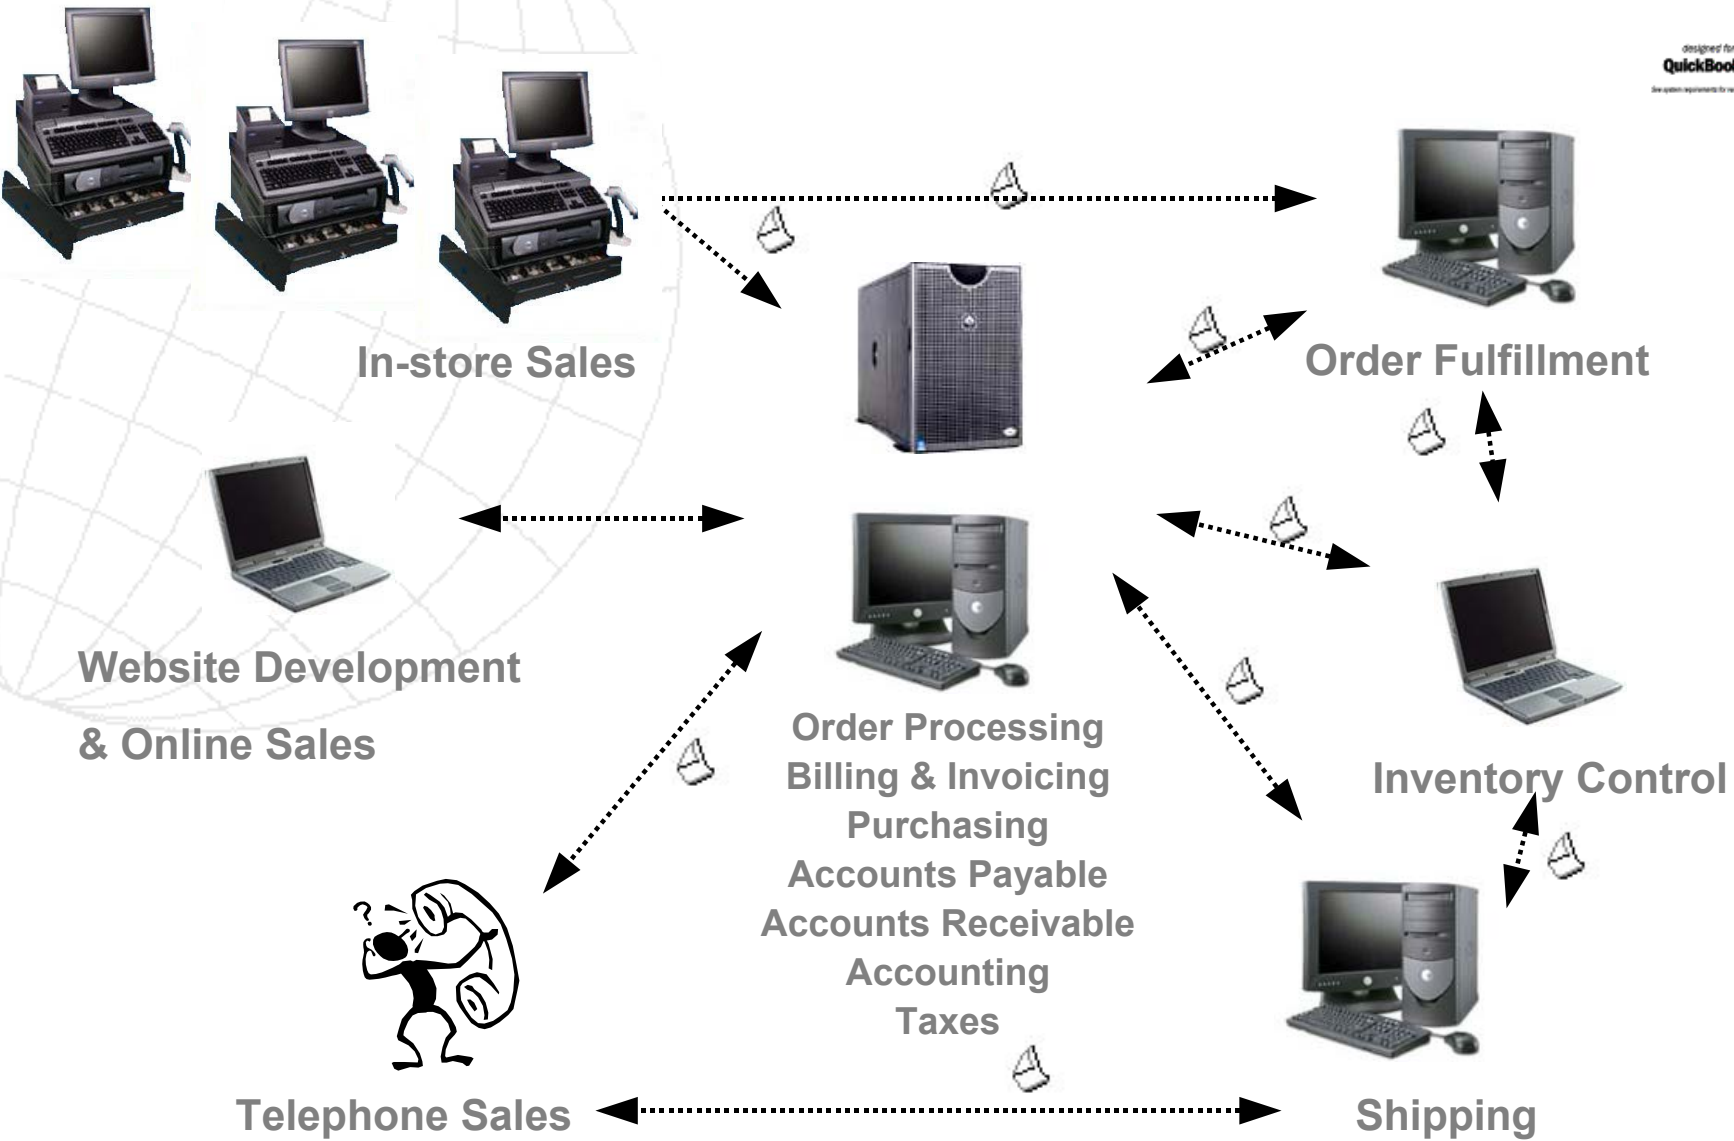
designed for
QuickBoo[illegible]
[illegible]

In-store Sales

Order Fulfillment

Website Development

& Online Sales

Order Processing
Billing & Invoicing
Purchasing
Accounts Payable
Accounts Receivable
Accounting
Taxes

Inventory Control

?

Telephone Sales

Shipping